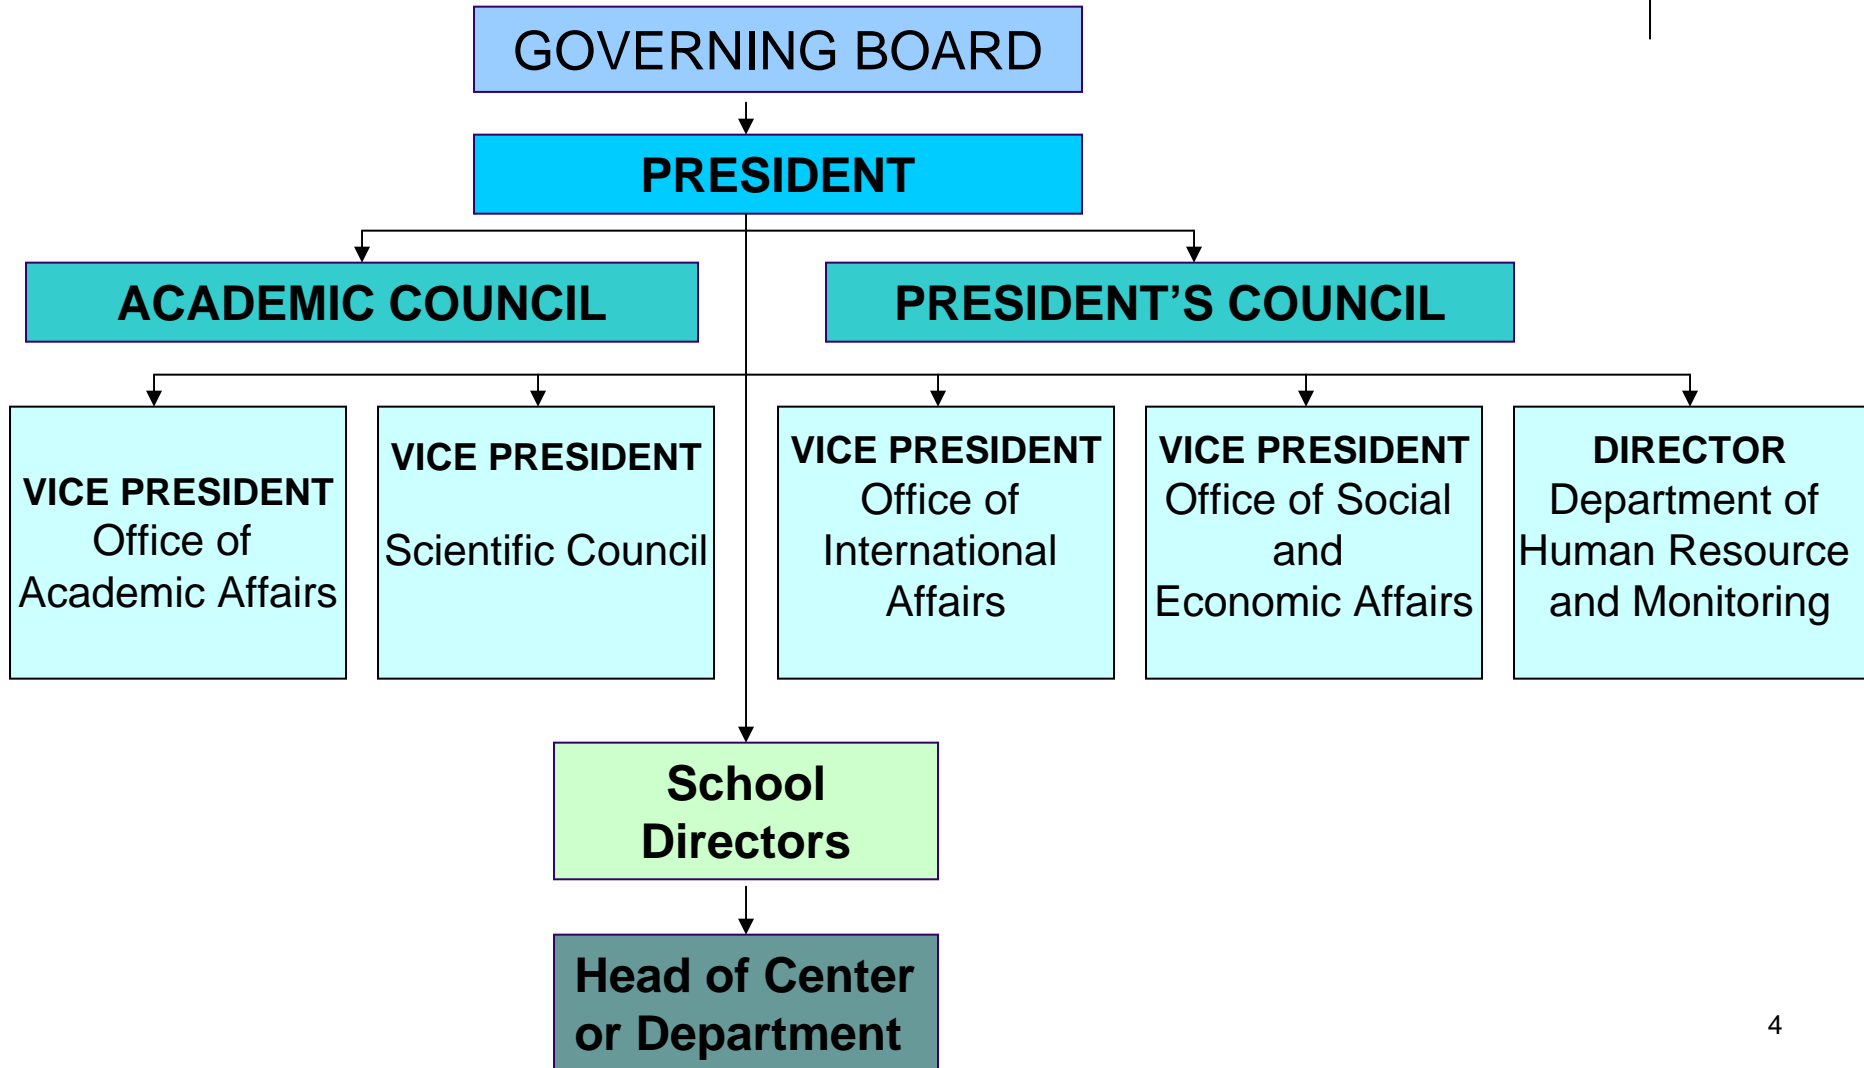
GOVERNING BOARD

PRESIDENT

ACADEMIC COUNCIL

PRESIDENT'S COUNCIL

VICE PRESIDENT
Office of Academic Affairs

VICE PRESIDENT
Scientific Council

VICE PRESIDENT
Office of International Affairs

VICE PRESIDENT
Office of Social and Economic Affairs

DIRECTOR
Department of Human Resource and Monitoring

School Directors

Head of Center or Department

4